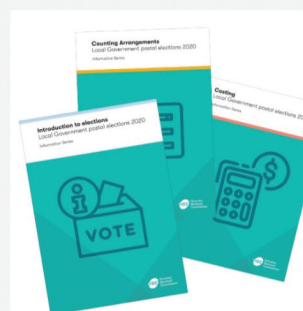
Counting Arrangements
Local Government postal elections 2020
Information Series

Introduction to elections
Local Government postal elections 2020
Information Series

VOTE

Costing
Local Government postal elections 2020
Information Series